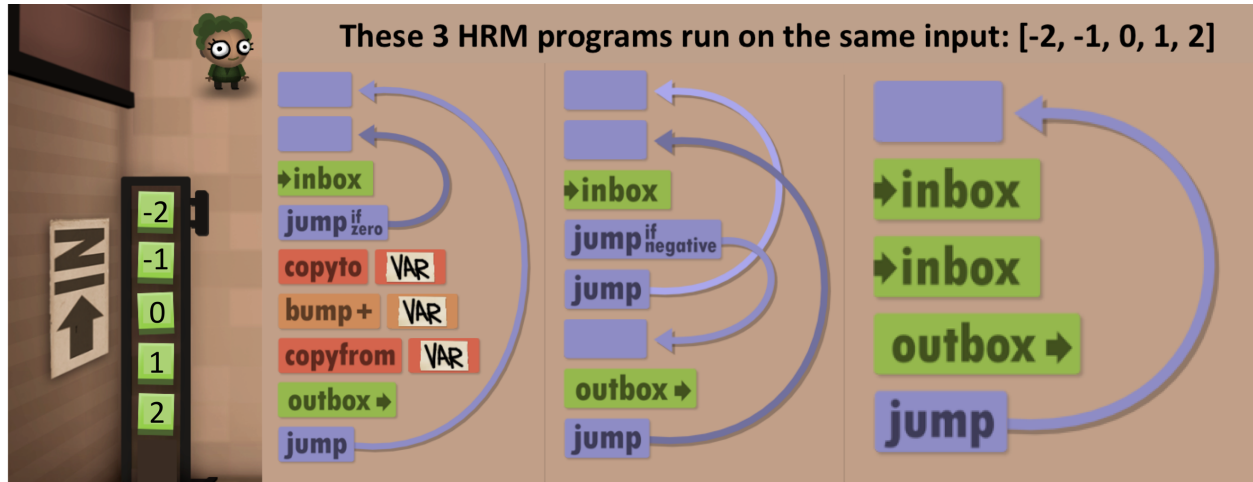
These 3 HRM programs run on the same input: [-2, -1, 0, 1, 2]

IN

-2
-1
0
1
2

inbox
jump if zero
copyto VAR
bump + VAR
copyfrom VAR
outbox
jump

inbox
jump if negative
jump
outbox
jump

inbox
inbox
outbox
jump